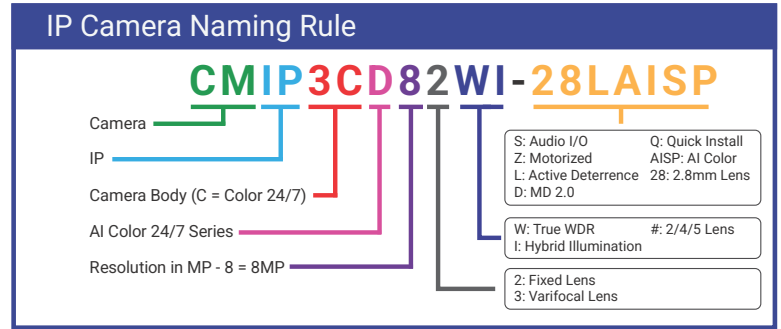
IP Camera Naming Rule

CMIP3CD82WI-28LAISP

Camera

IP

Camera Body (C = Color 24/7)

AI Color 24/7 Series

Resolution in MP - 8 = 8MP

S: Audio I/O
Z: Motorized
L: Active Deterrence
D: MD 2.0

Q: Quick Install
AISP: AI Color
28: 2.8mm Lens

W: True WDR
I: Hybrid Illumination

#: 2/4/5 Lens

2: Fixed Lens
3: Varifocal Lens